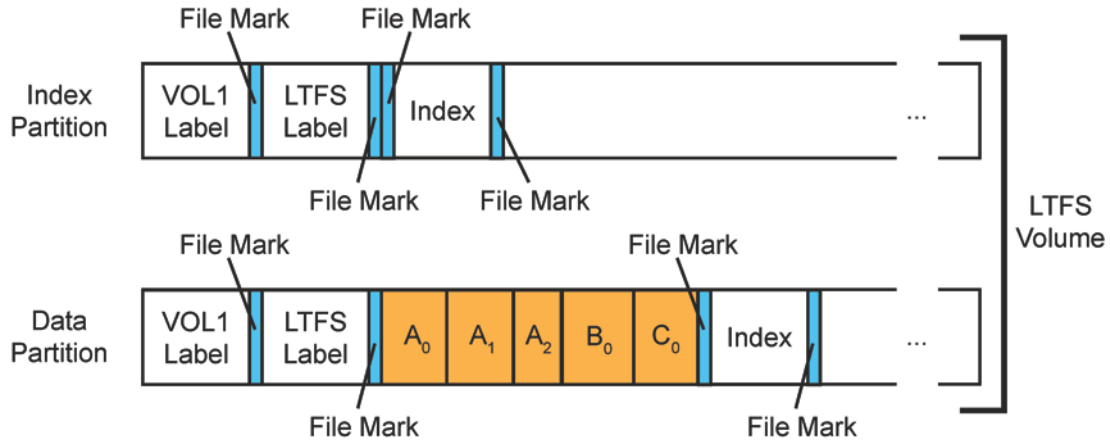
File Mark

File Mark

Index Partition

VOL1 Label

LTFS Label

Index

...

File Mark

File Mark

LTFS Volume

File Mark

File Mark

Data Partition

VOL1 Label

LTFS Label

$A_0$

$A_1$

$A_2$

$B_0$

$C_0$

Index

...

File Mark

File Mark